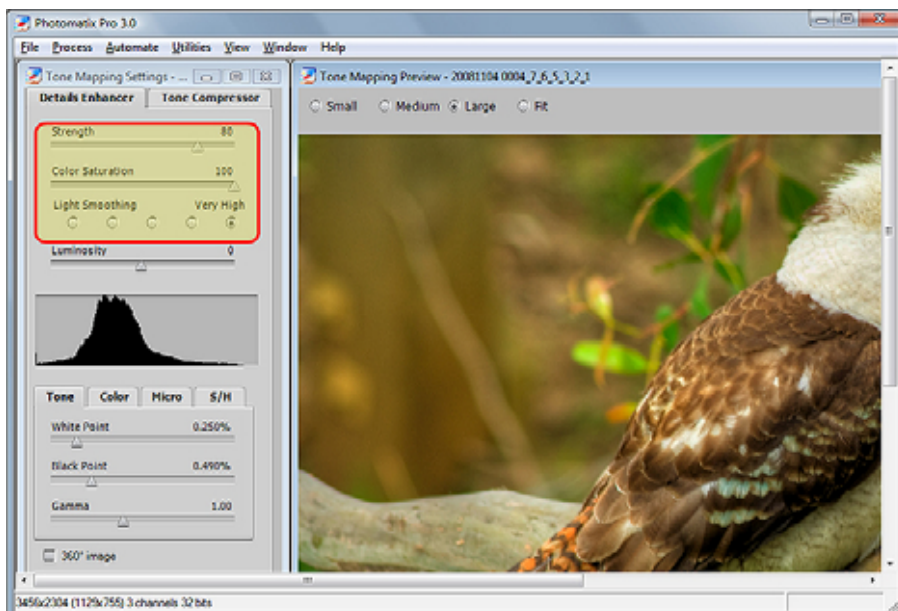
Photomatix Pro 3.0

File Process Automate Utilities View Window Help

Tone Mapping Settings - ...

Details Enhancer Tone Compressor

Strength 80

Color Saturation 100

Light Smoothing Very High

Luminosity 0

Tone Color Micro S/H

White Point 0.250%

Black Point 0.490%

Gamma 1.00

360° image

Tone Mapping Preview - 20081104 0004_7_6_5_3_2_1

Small Medium Large Fit

3456x2304 (1129x755) 3 channels 32 bits